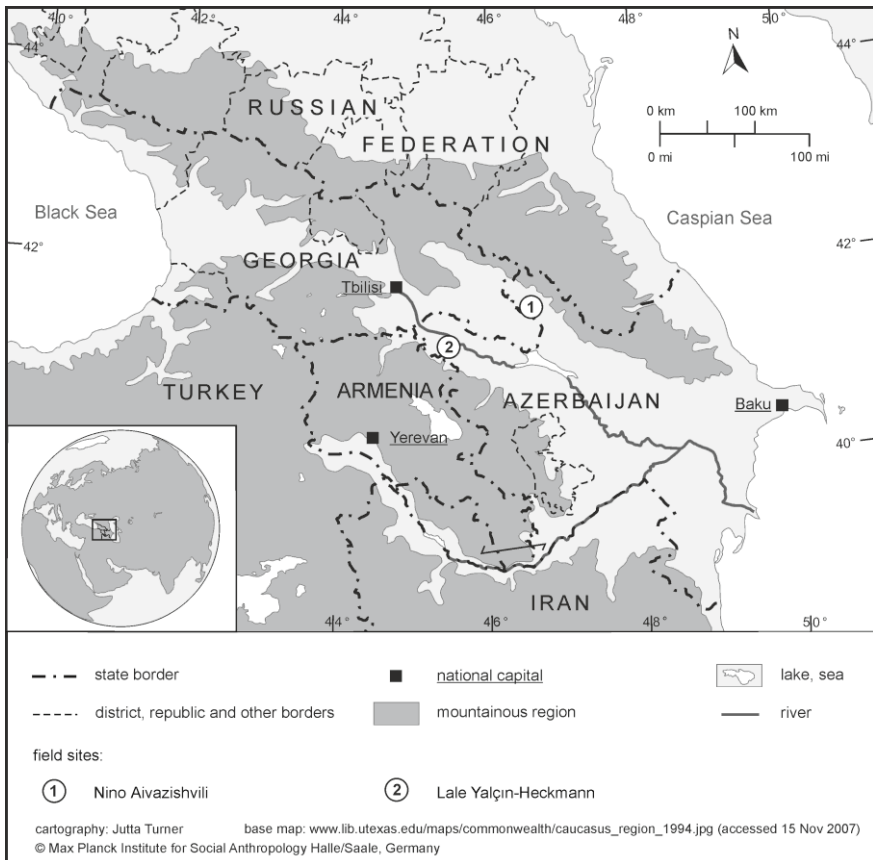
40° 42° 44° 46° 48° 50°

44° 44°

N

0 km 100 km
0 mi 100 mi

RUSSIAN FEDERATION

Black Sea

Caspian Sea

42° 42°

GEORGIA

Tbilisi

1

2

TURKEY

ARMENIA

AZERBAIJAN

Baku

Yerevan

40° 40°

IRAN

44° 46° 48° 50°

state border

national capital

lake, sea

district, republic and other borders

mountainous region

river

field sites:

1 Nino Aivazishvili

2 Lale Yalçın-Heckmann

cartography: Jutta Turner base map: www.lib.utexas.edu/maps/commonwealth/caucasus_region_1994.jpg (accessed 15 Nov 2007)
© Max Planck Institute for Social Anthropology Halle/Saale, Germany